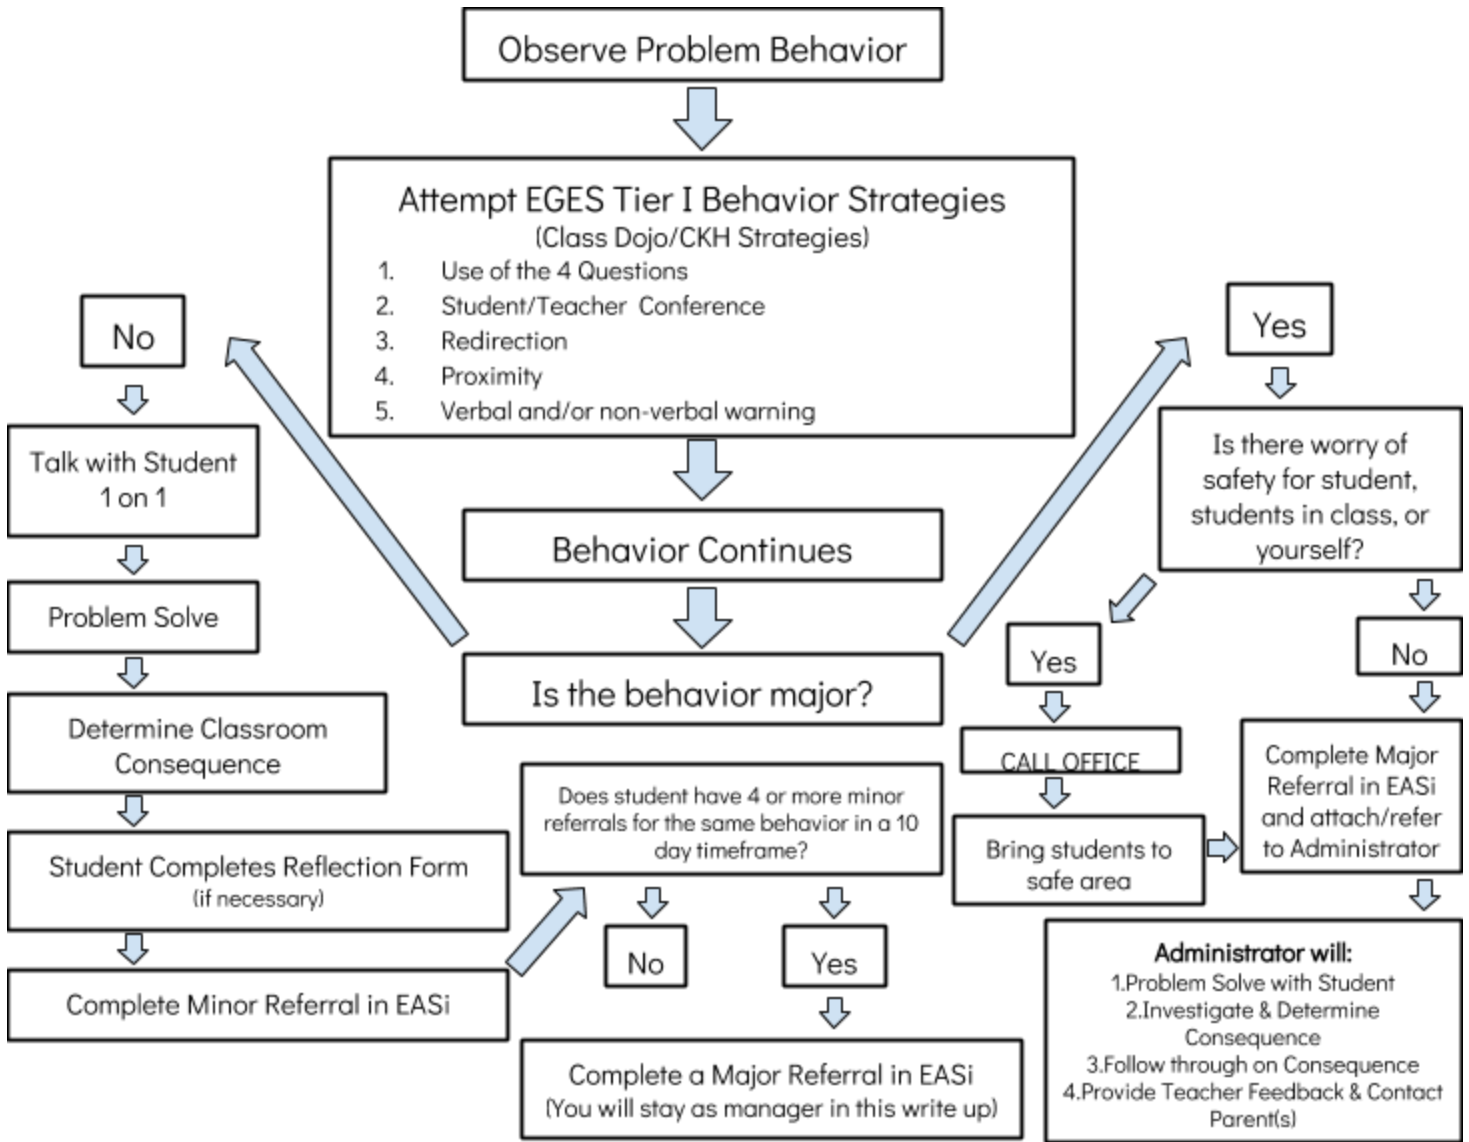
Observe Problem Behavior

Attempt EGES Tier I Behavior Strategies
(Class Dojo/CKH Strategies)
1. Use of the 4 Questions
2. Student/Teacher Conference
3. Redirection
4. Proximity
5. Verbal and/or non-verbal warning

Behavior Continues

Is the behavior major?

No

Talk with Student 1 on 1

Problem Solve

Determine Classroom Consequence

Student Completes Reflection Form (if necessary)

Complete Minor Referral in EASi

Does student have 4 or more minor referrals for the same behavior in a 10 day timeframe?

No

Yes

Complete a Major Referral in EASi (You will stay as manager in this write up)

Yes

Is there worry of safety for student, students in class, or yourself?

Yes

CALL OFFICE

Bring students to safe area

No

Complete Major Referral in EASi and attach/refer to Administrator

Administrator will:
1.Problem Solve with Student
2.Investigate & Determine Consequence
3.Follow through on Consequence
4.Provide Teacher Feedback & Contact Parent(s)